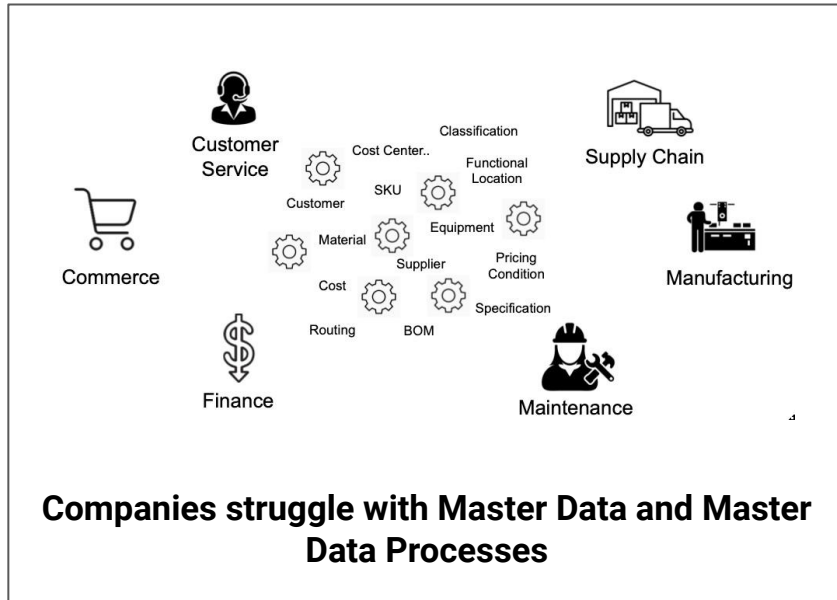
Customer Service

Cost Center..

Classification

Supply Chain

Functional Location

SKU

Customer

Equipment

Commerce

Material

Manufacturing

Supplier

Pricing Condition

Cost

Specification

Routing

BOM

Finance

Maintenance

Companies struggle with Master Data and Master Data Processes